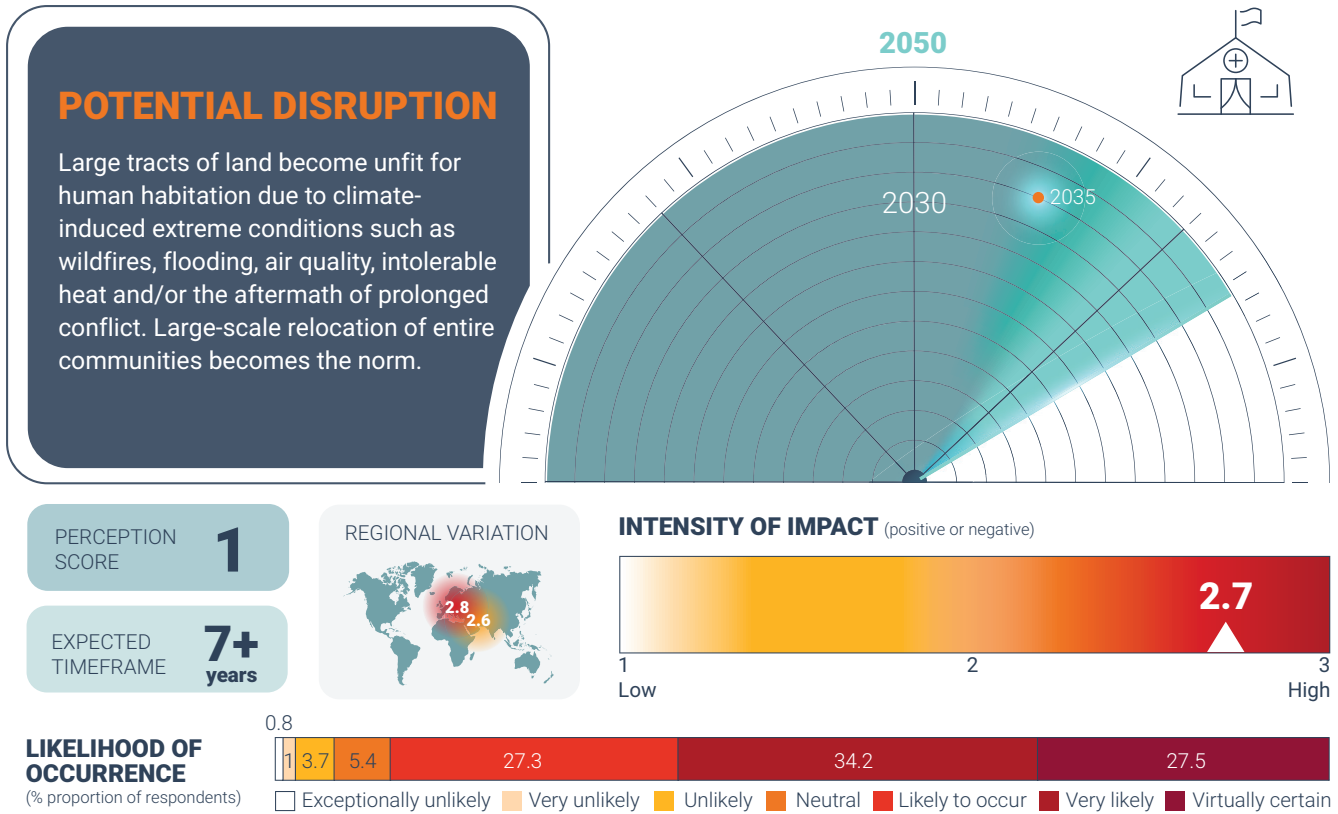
POTENTIAL DISRUPTION

Large tracts of land become unfit for human habitation due to climate-induced extreme conditions such as wildfires, flooding, air quality, intolerable heat and/or the aftermath of prolonged conflict. Large-scale relocation of entire communities becomes the norm.

2050

2030

2035

PERCEPTION SCORE 1

EXPECTED TIMEFRAME 7+ years

REGIONAL VARIATION

2.8

2.6

INTENSITY OF IMPACT (positive or negative)

2.7

1 Low

2

3 High

LIKELIHOOD OF OCCURRENCE
(% proportion of respondents)

0.8

| 1 | 3.7 | 5.4 | 27.3 | 34.2 | 27.5 |
|---|---|---|---|---|---|

Exceptionally unlikely Very unlikely Unlikely Neutral Likely to occur Very likely Virtually certain